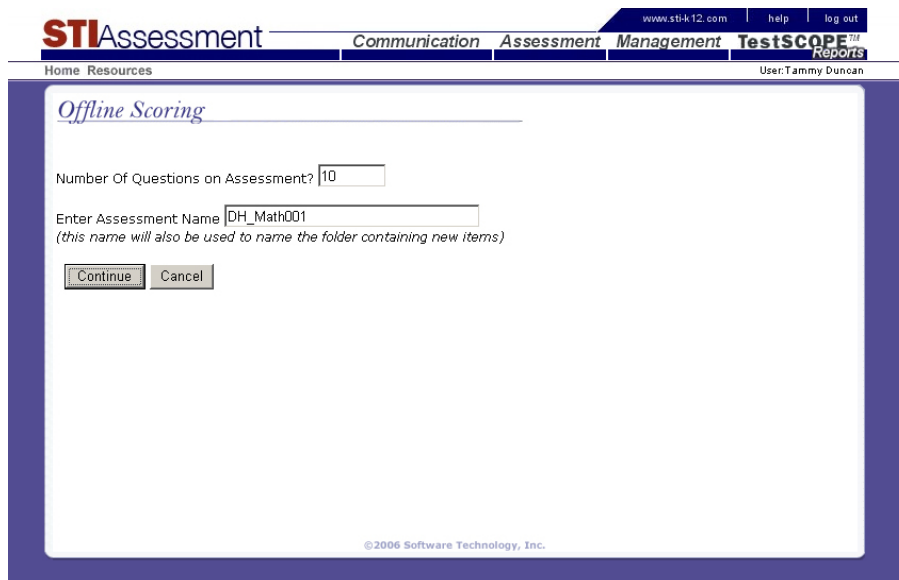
www.sti-k12.com | help | log out

STIAssessment

Communication Assessment Management TestSCOPE™ Reports

Home Resources

User: Tammy Duncan

Offline Scoring

Number Of Questions on Assessment? 10

Enter Assessment Name DH_Math001

(this name will also be used to name the folder containing new items)

Continue Cancel

©2006 Software Technology, Inc.